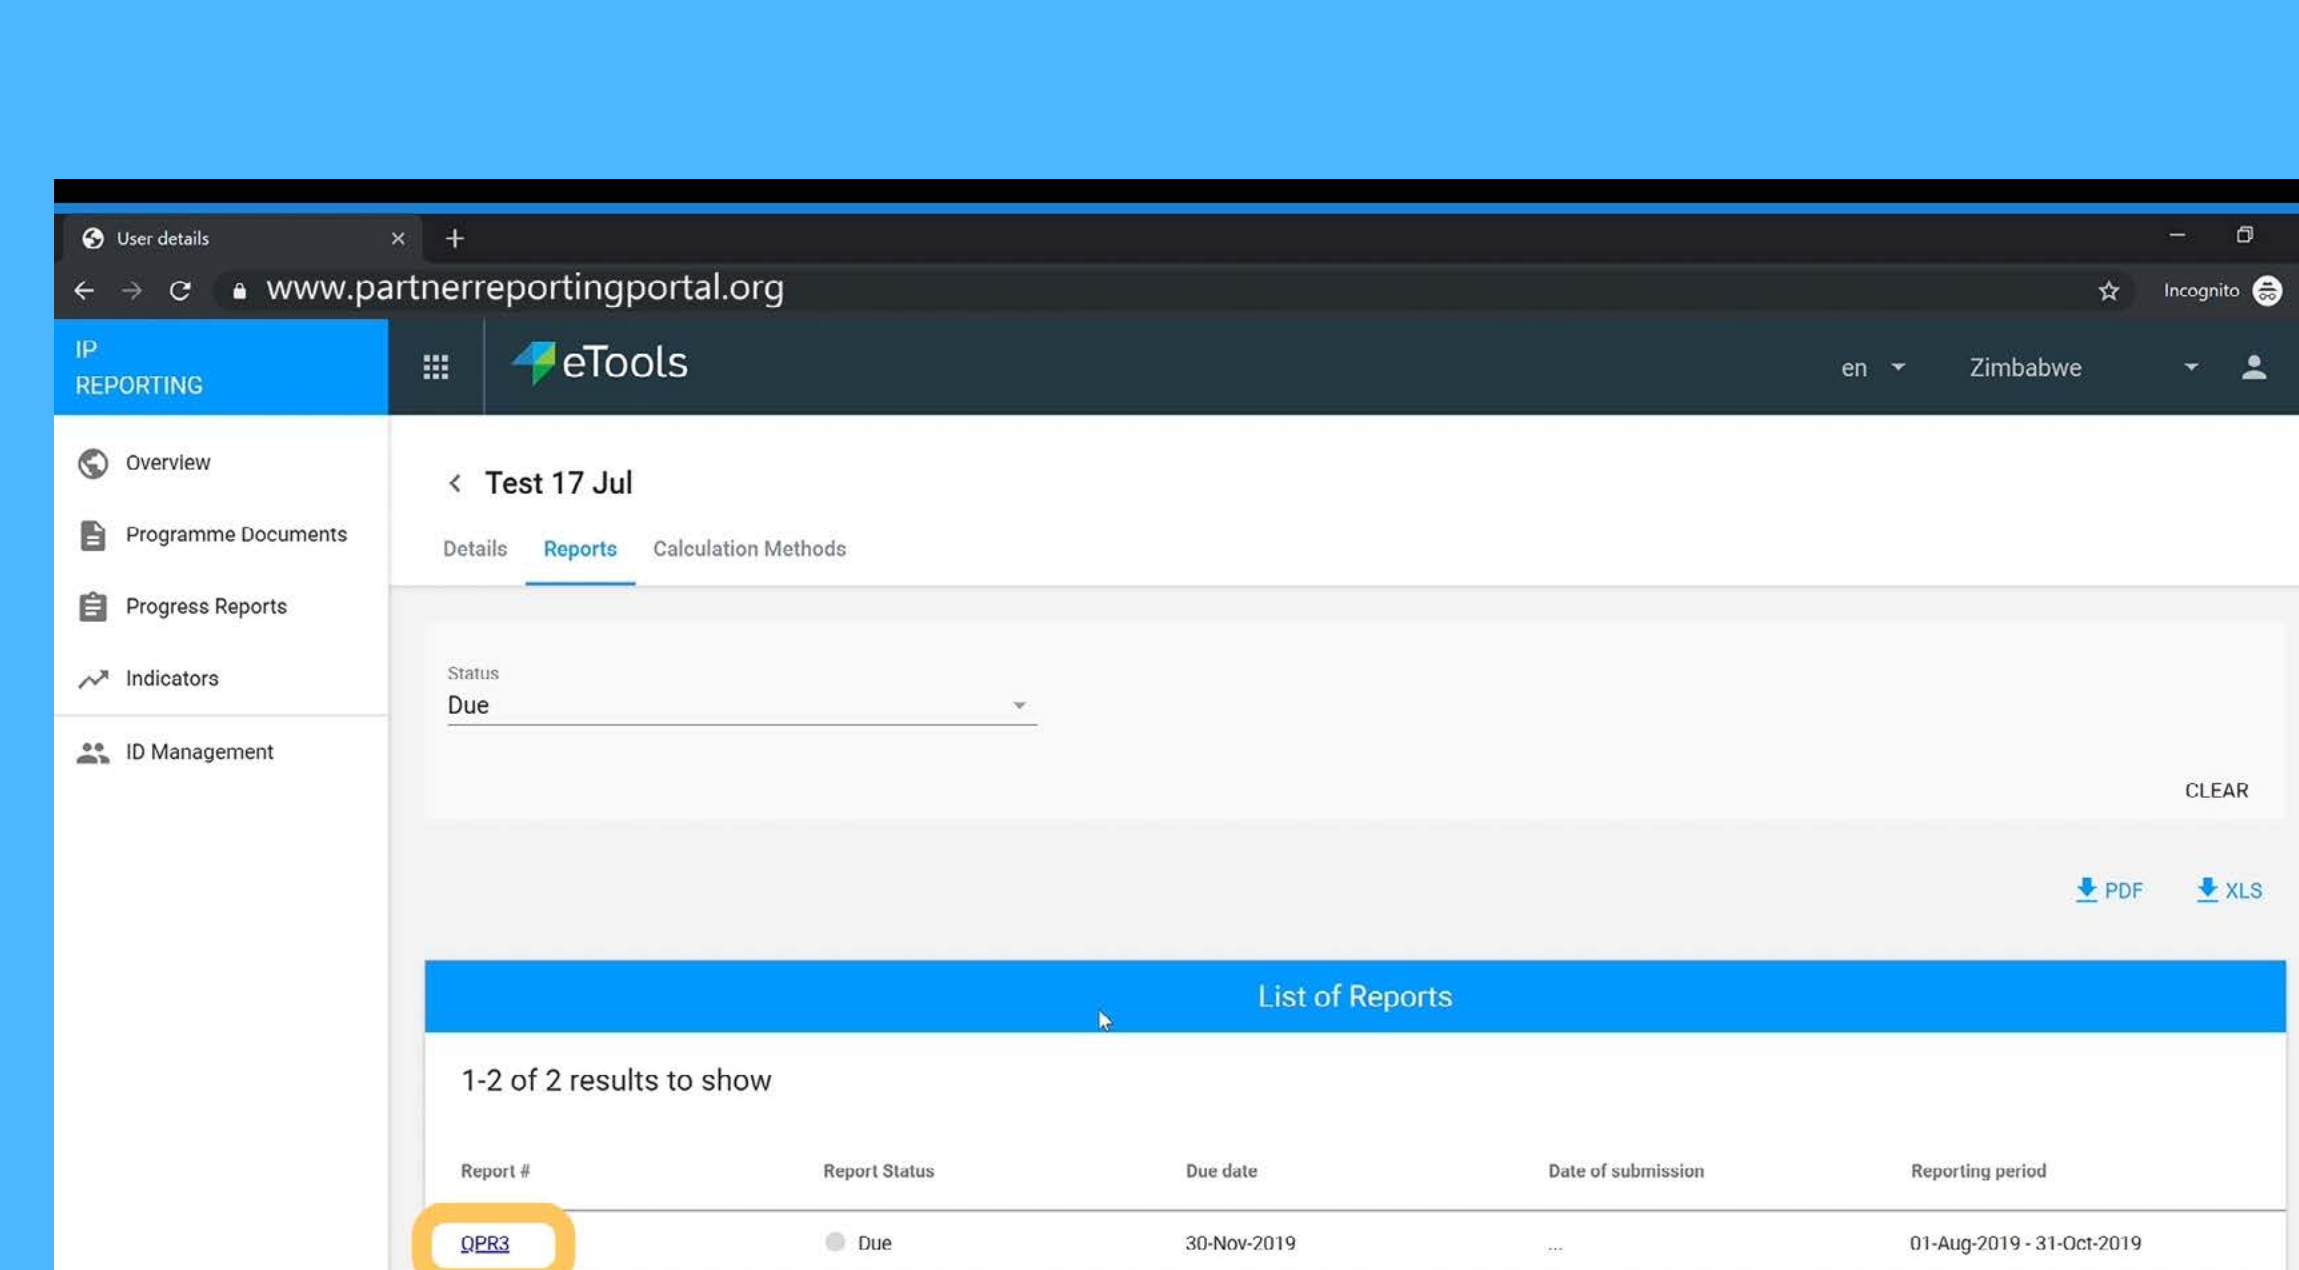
User details × +

www.partnerreportingportal.org

Incognito

IP REPORTING

eTools

en

Zimbabwe

Overview

Programme Documents

Progress Reports

Indicators

ID Management

Test 17 Jul

Details Reports Calculation Methods

Status
Due

CLEAR

PDF XLS

List of Reports

1-2 of 2 results to show

| Report # | Report Status | Due date | Date of submission | Reporting period |
|---|---|---|---|---|
| QPR3 | Due | 30-Nov-2019 | ... | 01-Aug-2019 - 31-Oct-2019 |